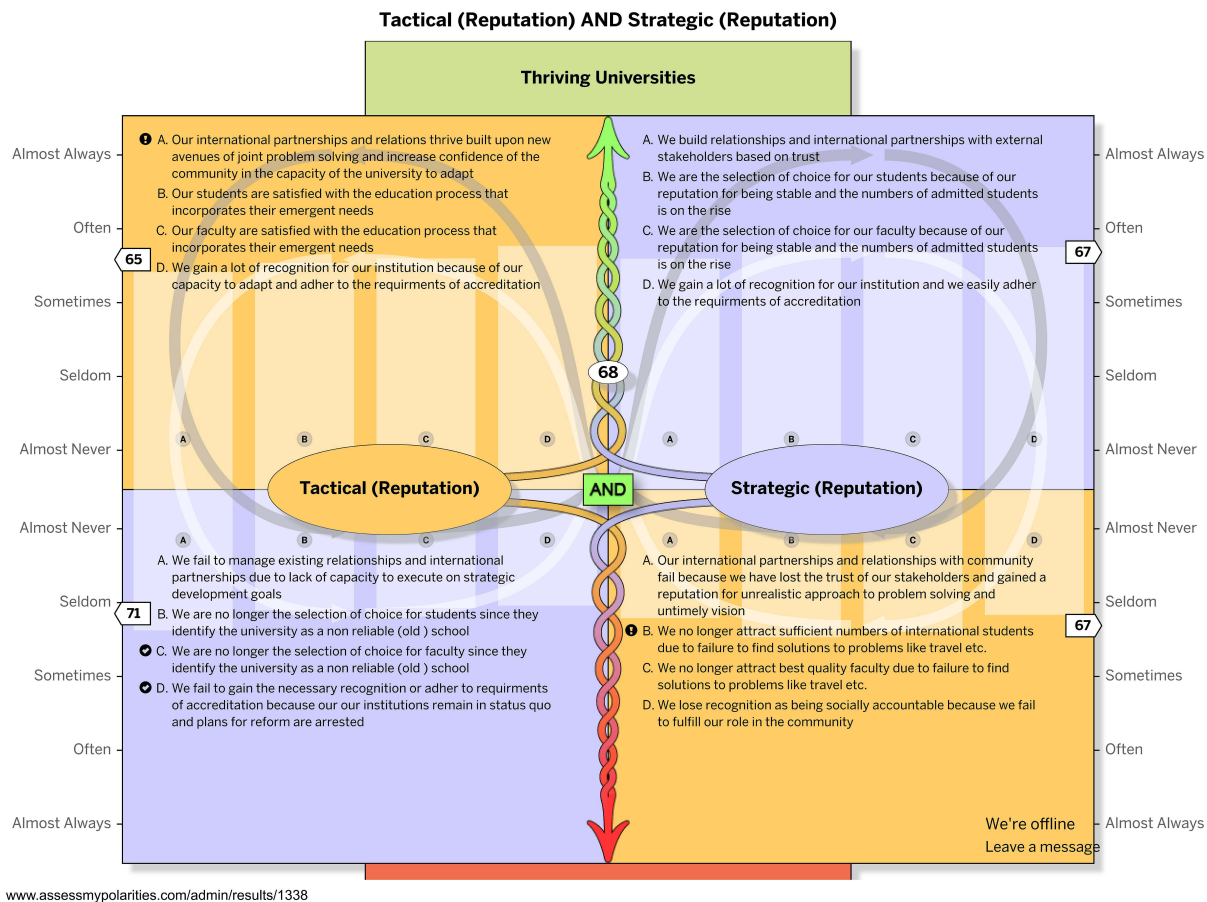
Tactical (Reputation) AND Strategic (Reputation)

Thriving Universities

Almost Always
Often
Sometimes
Seldom
Almost Never
Almost Never
Seldom
Sometimes
Often
Almost Always

65

A. Our international partnerships and relations thrive built upon new avenues of joint problem solving and increase confidence of the community in the capacity of the university to adapt
B. Our students are satisfied with the education process that incorporates their emergent needs
C. Our faculty are satisfied with the education process that incorporates their emergent needs
D. We gain a lot of recognition for our institution because of our capacity to adapt and adher to the requirments of accreditation

A. We build relationships and international partnerships with external stakeholders based on trust
B. We are the selection of choice for our students because of our reputation for being stable and the numbers of admitted students is on the rise
C. We are the selection of choice for our faculty because of our reputation for being stable and the numbers of admitted students is on the rise
D. We gain a lot of recognition for our institution and we easily adher to the requirments of accreditation

67

Almost Always
Often
Sometimes
Seldom
Almost Never
Almost Never
Seldom
Sometimes
Often
Almost Always

68

A B C D
A B C D

Tactical (Reputation)
AND
Strategic (Reputation)

A B C D
A B C D

71

A. We fail to manage existing relationships and international partnerships due to lack of capacity to execute on strategic development goals
B. We are no longer the selection of choice for students since they identify the university as a non reliable (old ) school
C. We are no longer the selection of choice for faculty since they identify the university as a non reliable (old ) school
D. We fail to gain the necessary recognition or adher to requirments of accreditation because our our institutions remain in status quo and plans for reform are arrested

A. Our international partnerships and relationships with community fail because we have lost the trust of our stakeholders and gained a reputation for unrealistic approach to problem solving and untimely vision
B. We no longer attract sufficient numbers of international students due to failure to find solutions to problems like travel etc.
C. We no longer attract best quality faculty due to failure to find solutions to problems like travel etc.
D. We lose recognition as being socially accountable because we fail to fulfill our role in the community

67

We're offline
Leave a message

www.assessmypolarities.com/admin/results/1338